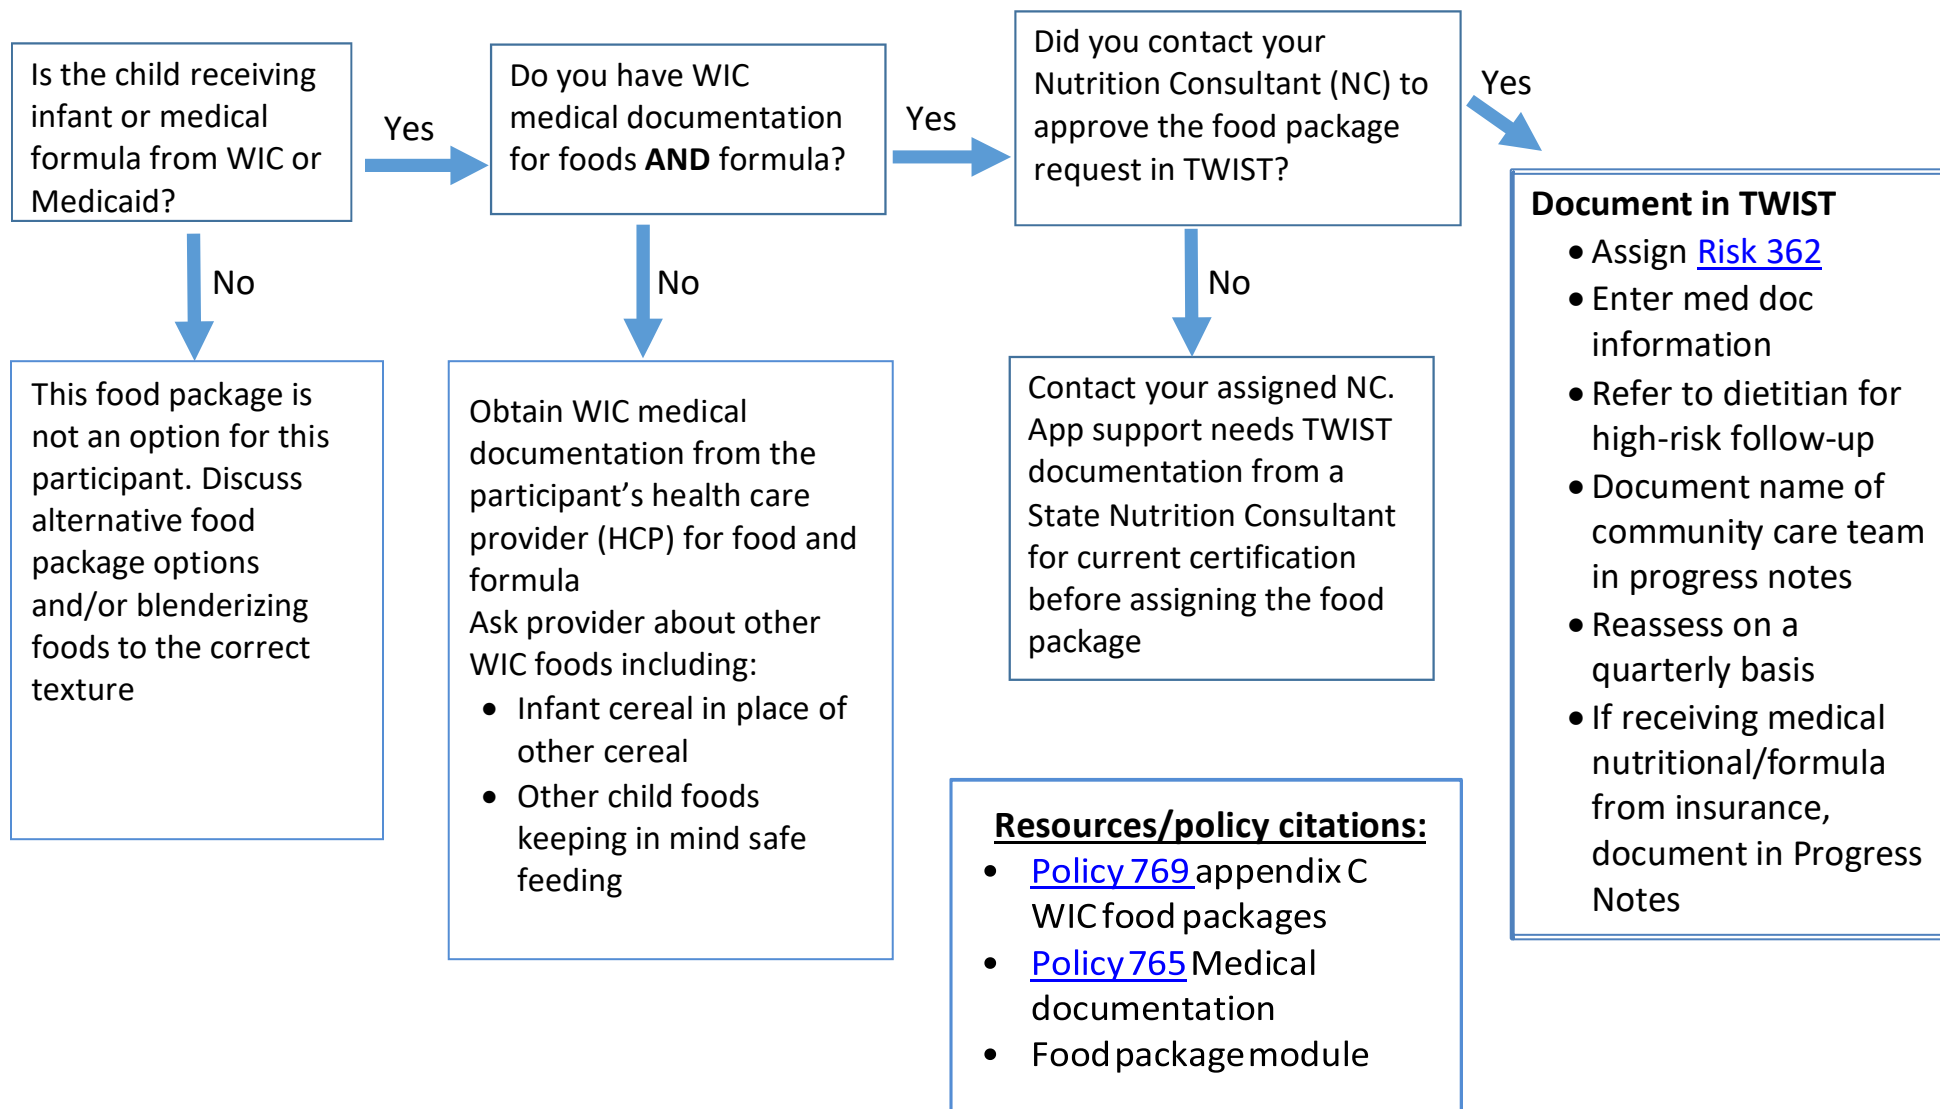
Is the child receiving infant or medical formula from WIC or Medicaid?

Yes

Do you have WIC medical documentation for foods **AND** formula?

Yes

Did you contact your Nutrition Consultant (NC) to approve the food package request in TWIST?

Yes

**Document in TWIST**
- Assign Risk 362
- Enter med doc information
- Refer to dietitian for high-risk follow-up
- Document name of community care team in progress notes
- Reassess on a quarterly basis
- If receiving medical nutritional/formula from insurance, document in Progress Notes

No

This food package is not an option for this participant. Discuss alternative food package options and/or blenderizing foods to the correct texture

No

Obtain WIC medical documentation from the participant's health care provider (HCP) for food and formula
Ask provider about other WIC foods including:
- Infant cereal in place of other cereal
- Other child foods keeping in mind safe feeding

No

Contact your assigned NC. App support needs TWIST documentation from a State Nutrition Consultant for current certification before assigning the food package

**Resources/policy citations:**
- Policy 769 appendix C WIC food packages
- Policy 765 Medical documentation
- Food package module